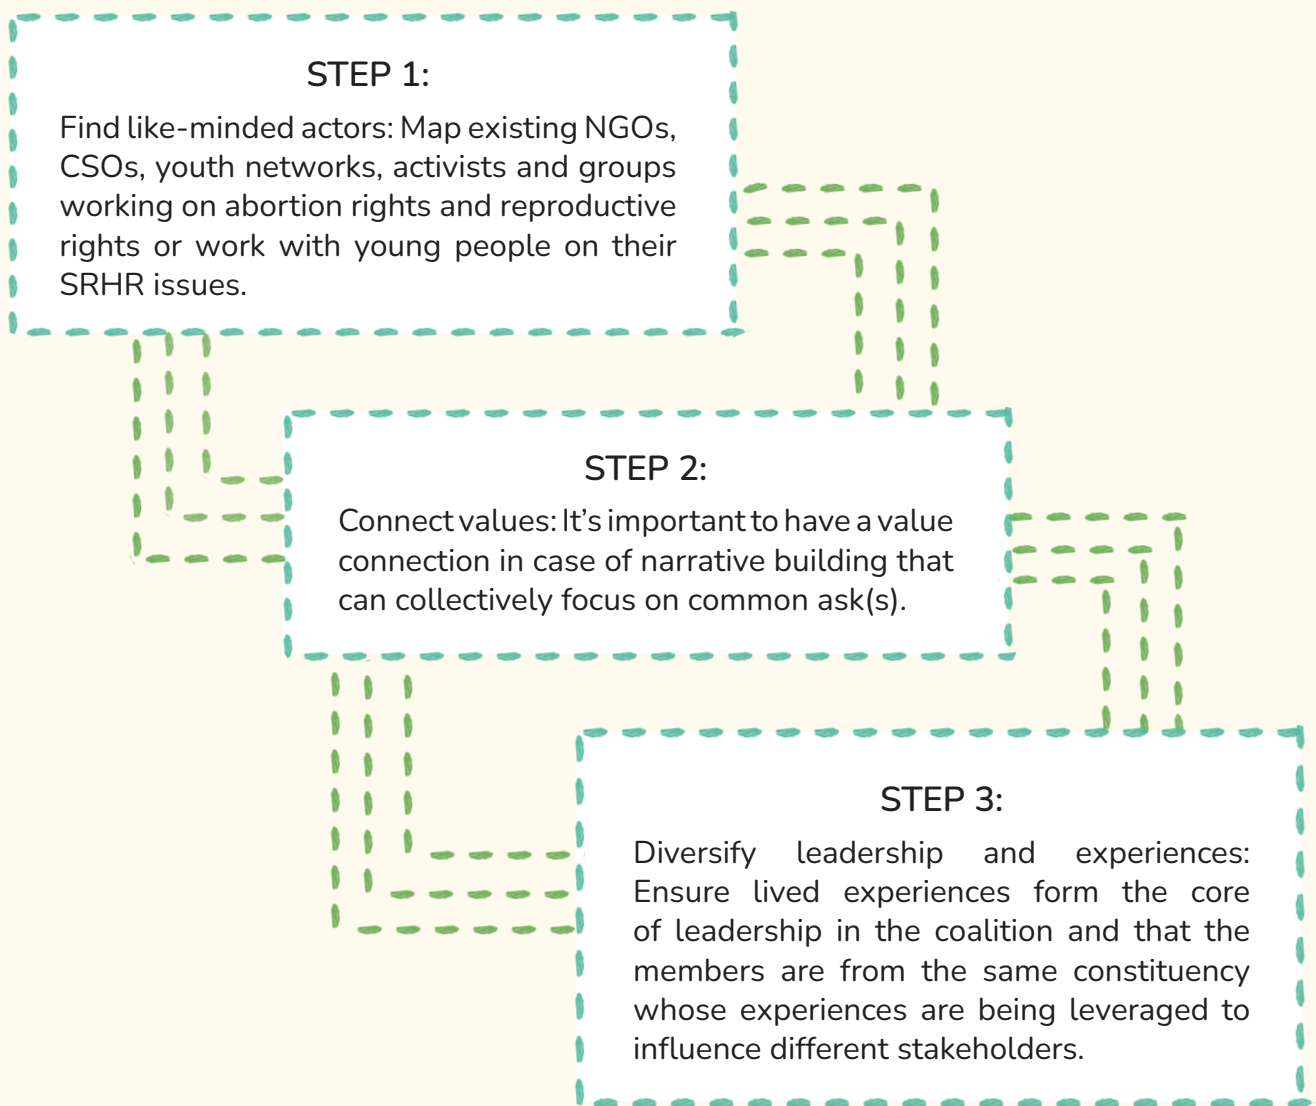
STEP 1:

Find like-minded actors: Map existing NGOs, CSOs, youth networks, activists and groups working on abortion rights and reproductive rights or work with young people on their SRHR issues.

STEP 2:

Connect values: It's important to have a value connection in case of narrative building that can collectively focus on common ask(s).

STEP 3:

Diversify leadership and experiences: Ensure lived experiences form the core of leadership in the coalition and that the members are from the same constituency whose experiences are being leveraged to influence different stakeholders.